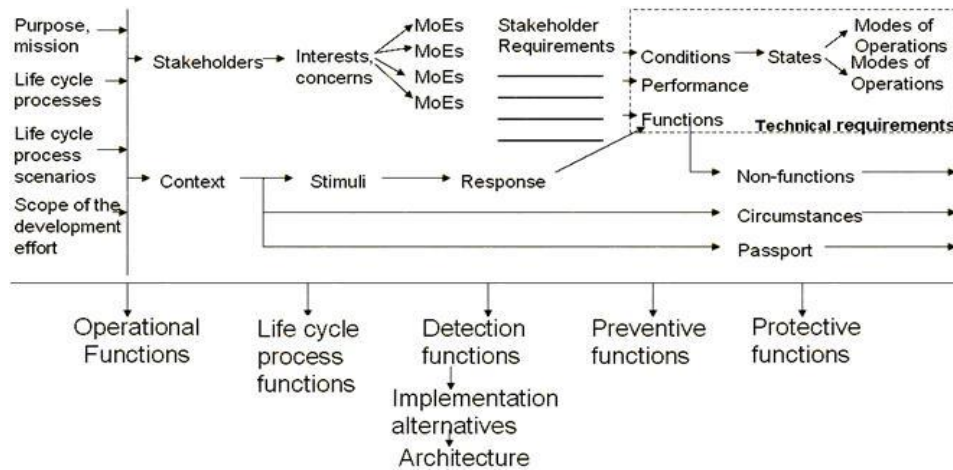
Purpose, mission

Life cycle processes

Life cycle process scenarios

Scope of the development effort

Stakeholders

Interests, concerns

MoEs
MoEs
MoEs
MoEs

Stakeholder Requirements

Conditions

States

Modes of Operations
Modes of Operations

Performance

Functions

Technical requirements

Context

Stimuli

Response

Non-functions

Circumstances

Passport

Operational Functions

Life cycle process functions

Detection functions

Implementation alternatives

Architecture

Preventive functions

Protective functions